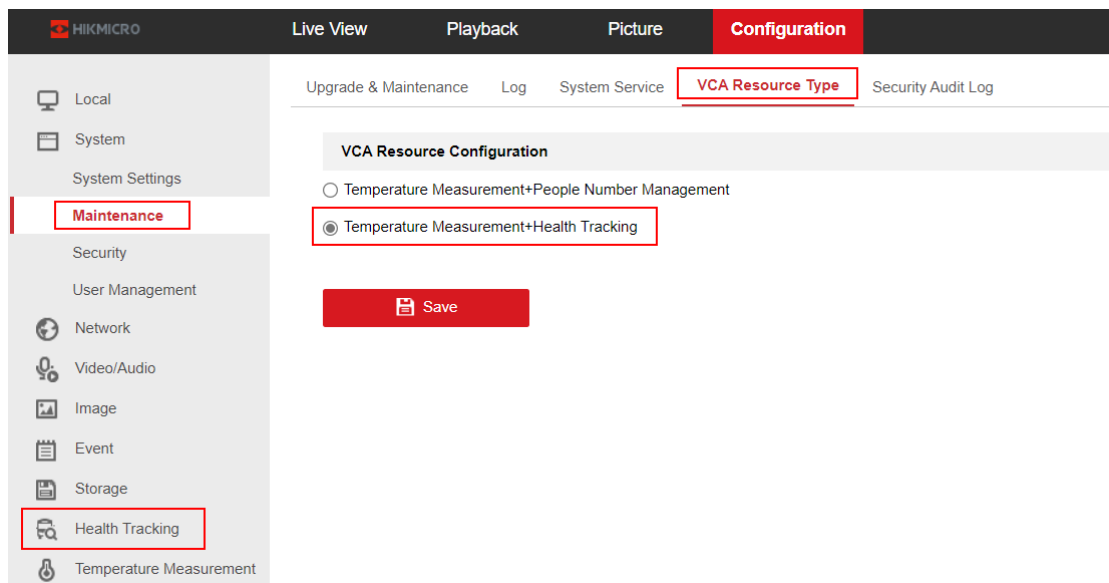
HIKMICRO

Live View
Playback
Picture
Configuration

Local
System
System Settings
Maintenance
Security
User Management
Network
Video/Audio
Image
Event
Storage
Health Tracking
Temperature Measurement

Upgrade & Maintenance
Log
System Service
VCA Resource Type
Security Audit Log

VCA Resource Configuration

Temperature Measurement+People Number Management
Temperature Measurement+Health Tracking

Save